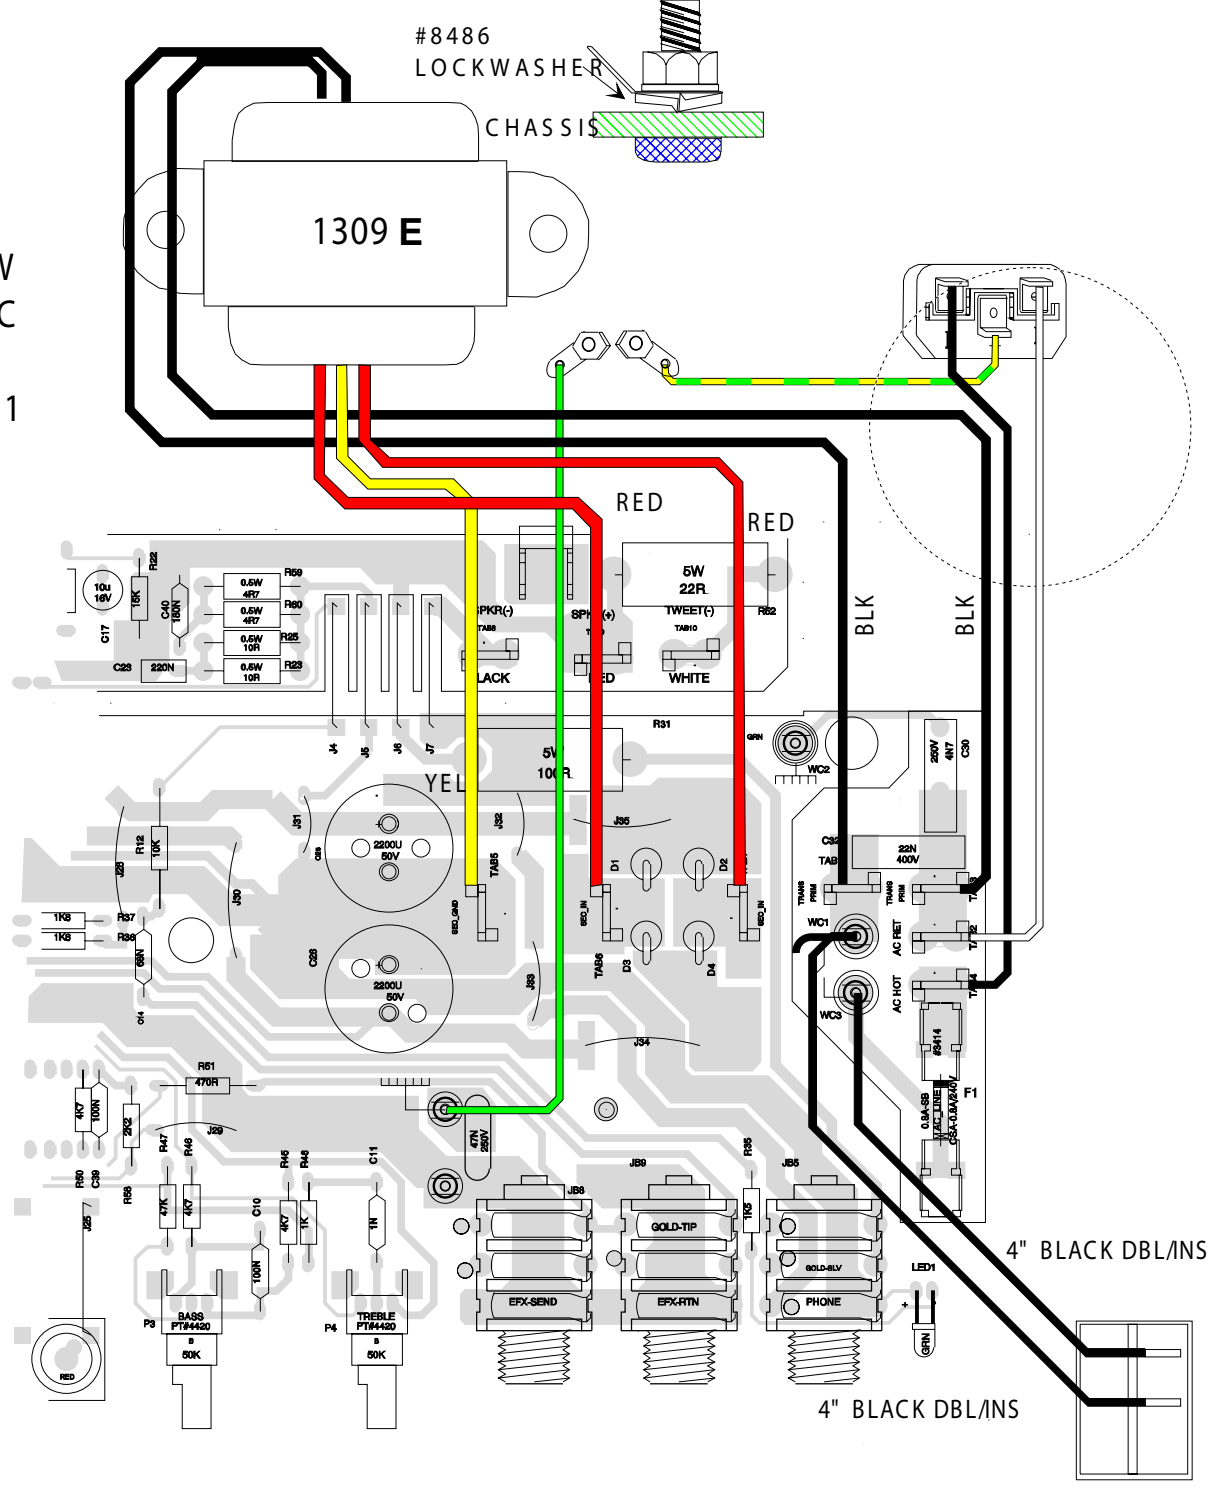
#8486
LOCKWASHER
CHASSIS
1309 E
W
C
1
RED
RED
BLK
BLK
YEL
10u 16V
C17
15K
R22
C40 150N
0.5W 4R7
R59
0.5W 4R7
R60
0.5W 10R
R25
0.5W 10R
R23
C23
220N
5W 22R
R52
SPKR(-)
TAB8
SPKR(+)
TWEET(-)
TAB10
BLACK
RED
WHITE
R31
GRN
WC2
250V 4N7 C30
J4
J5
J6
J7
5W 100R
J31
J32
J35
C29
2200U 50V
TAB5
D1
D2
C32
TAB
22N 400V
TRANS PRIM
TRANS PRIM
R12 10K
J28
J30
1K8
R37
1K8
R36
68N
C14
SEC_GND
SEC_IN
SEC_IN
WC1
AC RET
C28
2200U 50V
J33
TAB6
D3
D4
AC HOT
WC3
#3414
F1
0.8A-SB
J34
R51
470R
4K7
100N
2K2
R50
C39
J29
R47
R49
R56
47K
4K7
C10
100N
R45
R48
4K7
1K
C11
1N
47N 250V
J36
GOLD-TIP
EFX-SEND
J39
EFX-RTN
R35
1K5
J35
GOLD-SLV
PHONE
LED1
GRN
J25
RED
P3
BASS PT#4420
50K
P4
TREBLE PT#4420
50K
4" BLACK DBL/INS
4" BLACK DBL/INS